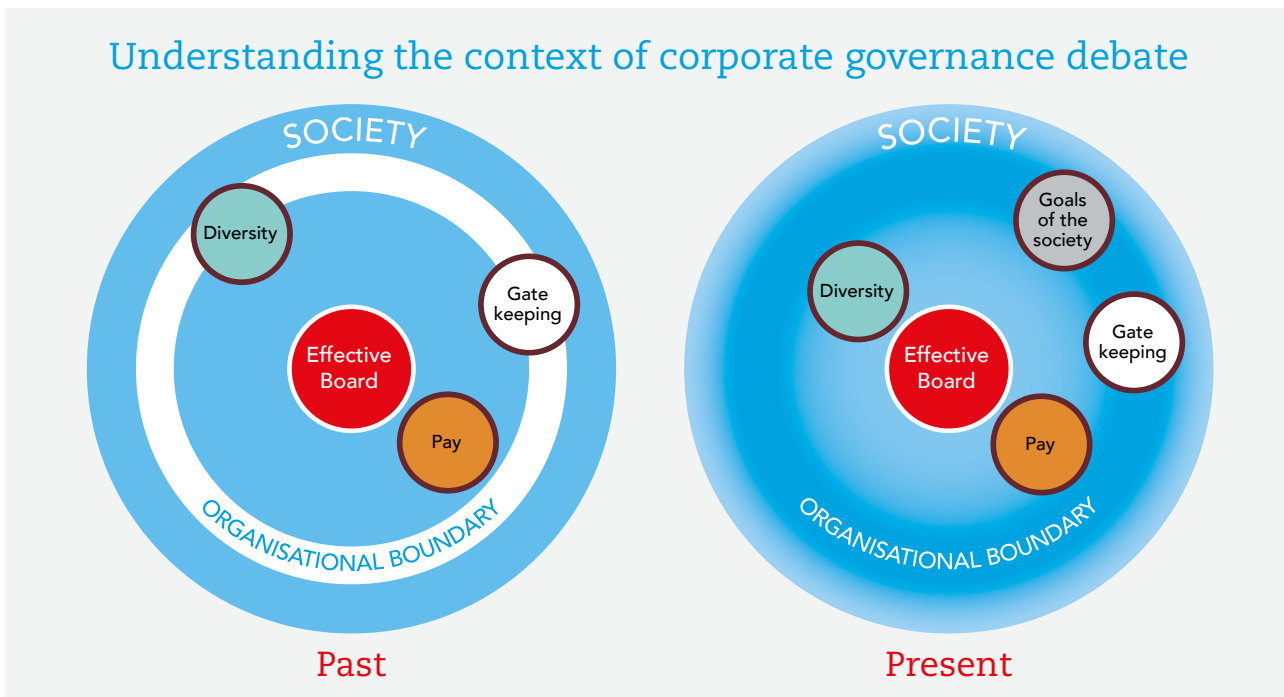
Understanding the context of corporate governance debate

SOCIETY

Diversity

Gate keeping

Effective Board

Pay

ORGANISATIONAL BOUNDARY

Past

SOCIETY

Goals of the society

Diversity

Gate keeping

Effective Board

Pay

ORGANISATIONAL BOUNDARY

Present